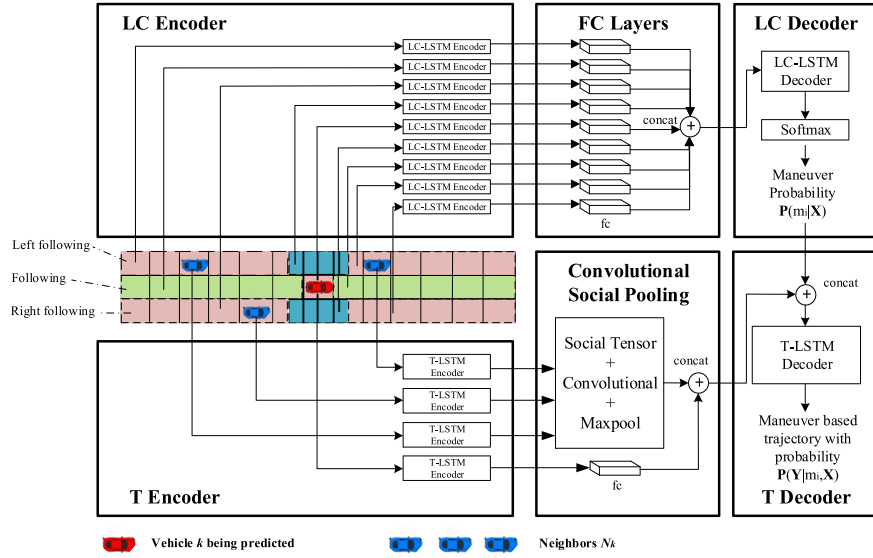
LC Encoder

FC Layers

LC Decoder

LC-LSTM Encoder
LC-LSTM Encoder
LC-LSTM Encoder
LC-LSTM Encoder
LC-LSTM Encoder
LC-LSTM Encoder
LC-LSTM Encoder
LC-LSTM Encoder
LC-LSTM Encoder

concat

fc

LC-LSTM Decoder

Softmax

Maneuver Probability $\mathbf{P}(m_i|\mathbf{X})$

Left following

Following

Right following

Convolutional Social Pooling

concat

Social Tensor + Convolutional + Maxpool

concat

T-LSTM Decoder

T-LSTM Encoder
T-LSTM Encoder
T-LSTM Encoder
T-LSTM Encoder

fc

Maneuver based trajectory with probability $\mathbf{P}(\mathbf{Y}|m_i,\mathbf{X})$

T Encoder

T Decoder

Vehicle $k$ being predicted

Neighbors $N_k$